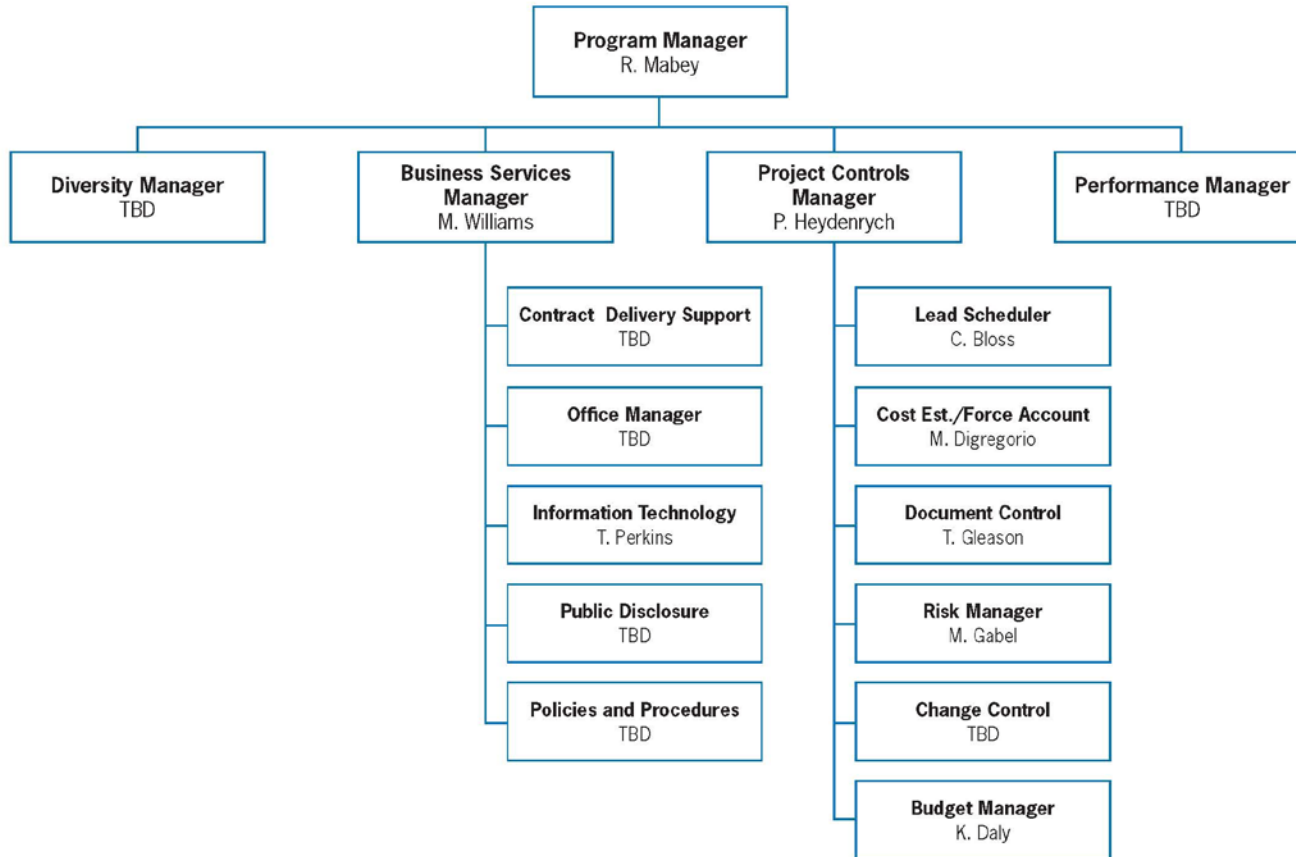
Program Manager
R. Mabey

Diversity Manager
TBD

Business Services Manager
M. Williams

Project Controls Manager
P. Heydenrych

Performance Manager
TBD

Contract Delivery Support
TBD

Office Manager
TBD

Information Technology
T. Perkins

Public Disclosure
TBD

Policies and Procedures
TBD

Lead Scheduler
C. Bloss

Cost Est./Force Account
M. Digregorio

Document Control
T. Gleason

Risk Manager
M. Gabel

Change Control
TBD

Budget Manager
K. Daly